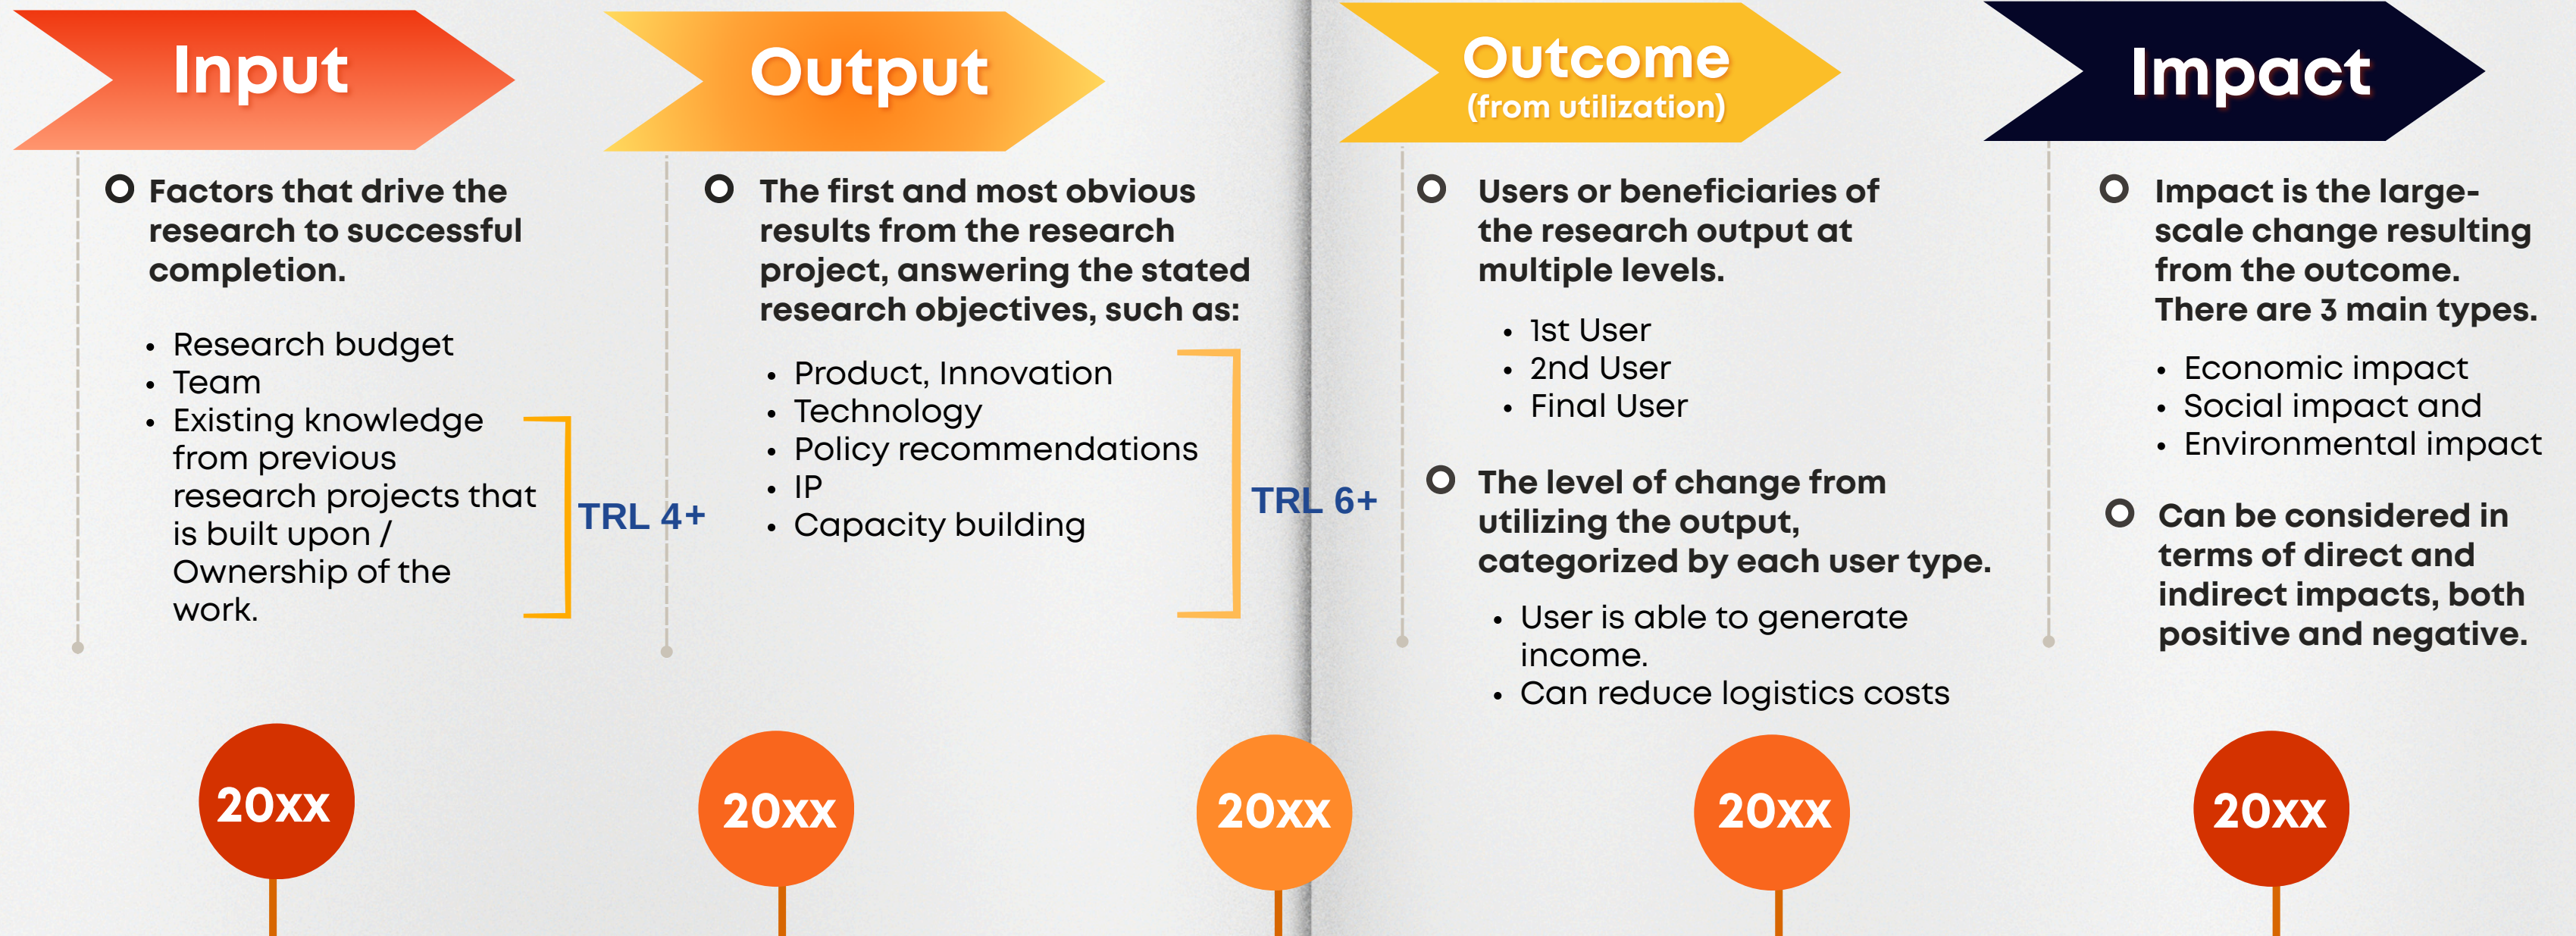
Input

Factors that drive the research to successful completion.

- Research budget
- Team
- Existing knowledge from previous research projects that is built upon / Ownership of the work.

TRL 4+

Output

The first and most obvious results from the research project, answering the stated research objectives, such as:

- Product, Innovation
- Technology
- Policy recommendations
- IP
- Capacity building

TRL 6+

Outcome
(from utilization)

Users or beneficiaries of the research output at multiple levels.

- 1st User
- 2nd User
- Final User

The level of change from utilizing the output, categorized by each user type.

- User is able to generate income.
- Can reduce logistics costs

Impact

Impact is the large-scale change resulting from the outcome. There are 3 main types.

- Economic impact
- Social impact and
- Environmental impact

Can be considered in terms of direct and indirect impacts, both positive and negative.

20xx

20xx

20xx

20xx

20xx